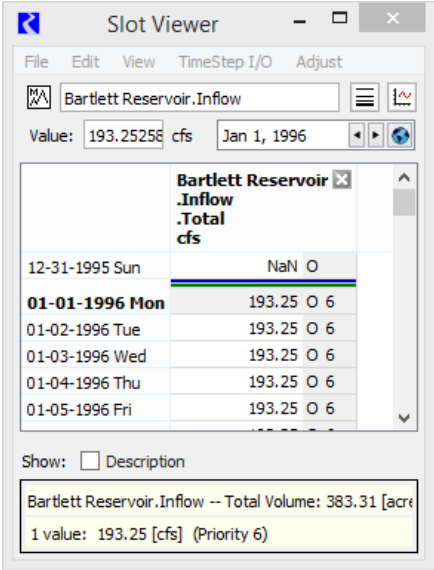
Slot Viewer

File Edit View TimeStep I/O Adjust

Bartlett Reservoir.Inflow

Value: 193.25258 cfs Jan 1, 1996

| | Bartlett Reservoir .Inflow .Total cfs | |
|---|---|---|
| 12-31-1995 Sun | NaN | O |
| **01-01-1996 Mon** | 193.25 | O 6 |
| 01-02-1996 Tue | 193.25 | O 6 |
| 01-03-1996 Wed | 193.25 | O 6 |
| 01-04-1996 Thu | 193.25 | O 6 |
| 01-05-1996 Fri | 193.25 | O 6 |

Show: Description

Bartlett Reservoir.Inflow -- Total Volume: 383.31 [acre

1 value: 193.25 [cfs] (Priority 6)